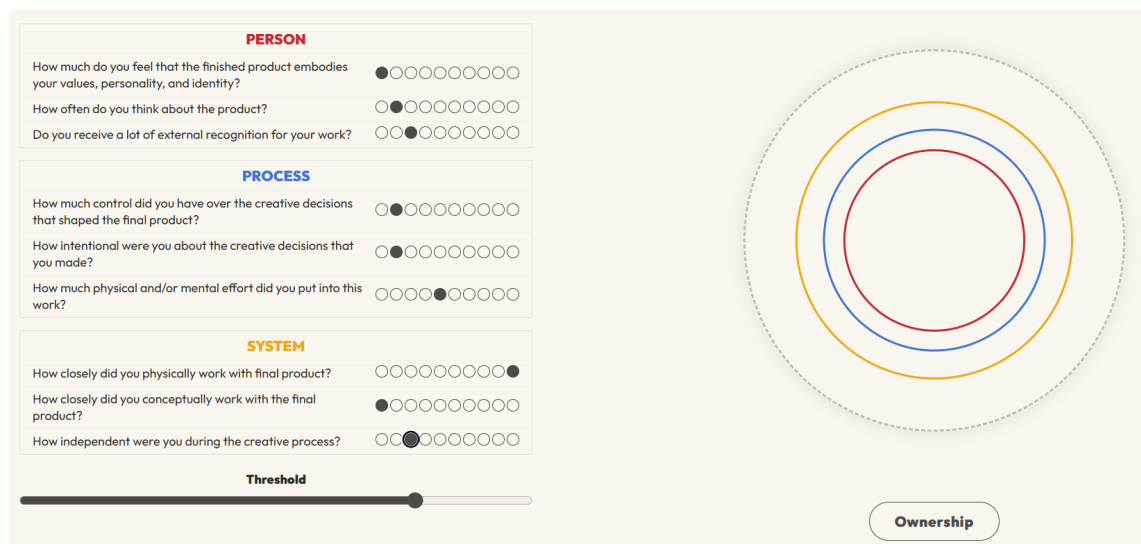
PERSON

How much do you feel that the finished product embodies your values, personality, and identity?

How often do you think about the product?

Do you receive a lot of external recognition for your work?

PROCESS

How much control did you have over the creative decisions that shaped the final product?

How intentional were you about the creative decisions that you made?

How much physical and/or mental effort did you put into this work?

SYSTEM

How closely did you physically work with final product?

How closely did you conceptually work with the final product?

How independent were you during the creative process?

Threshold

Ownership